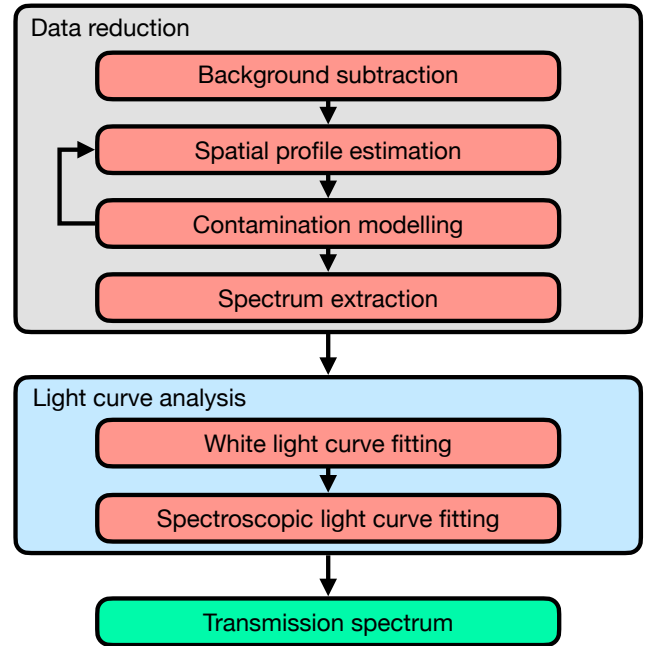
Data reduction

Background subtraction

Spatial profile estimation

Contamination modelling

Spectrum extraction

Light curve analysis

White light curve fitting

Spectroscopic light curve fitting

Transmission spectrum